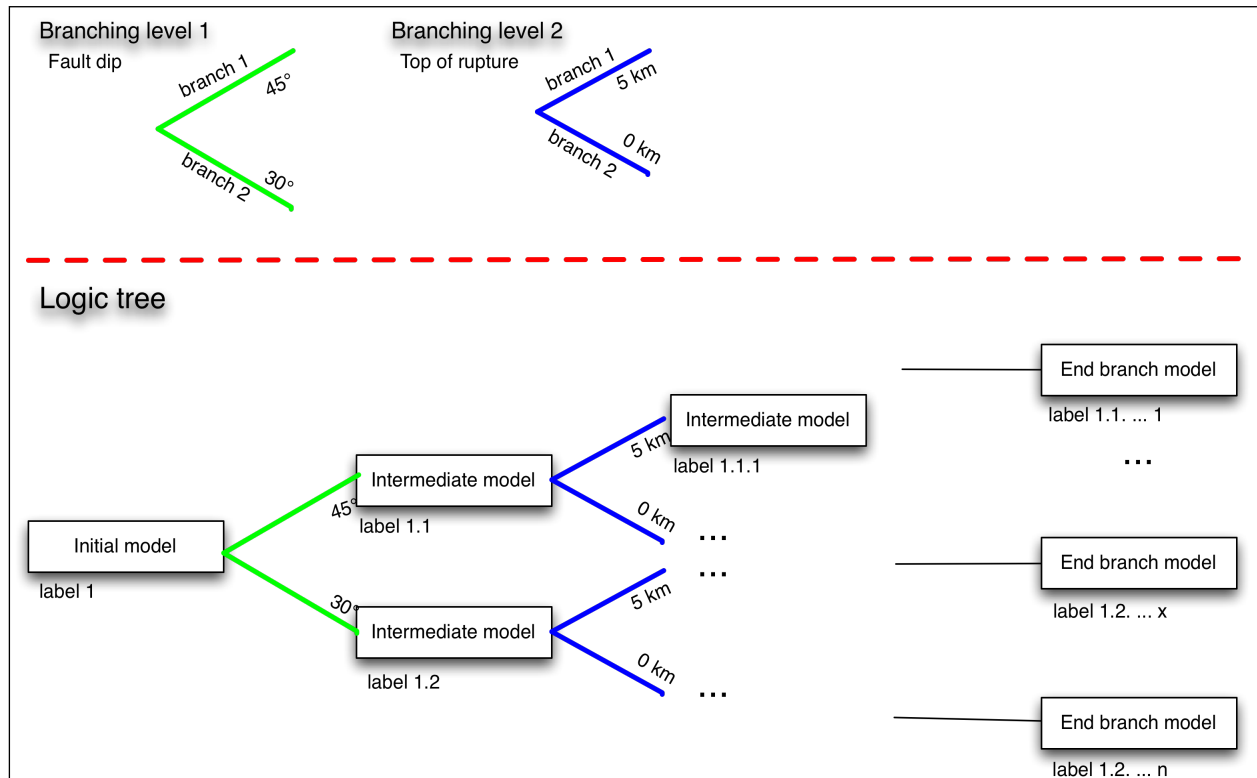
Branching level 1
Fault dip
branch 1
45°
branch 2
30°

Branching level 2
Top of rupture
branch 1
5 km
branch 2
0 km

Logic tree

Initial model
label 1

45°
Intermediate model
label 1.1

30°
Intermediate model
label 1.2

5 km
Intermediate model
label 1.1.1

0 km
...
...
5 km
0 km
...

End branch model
label 1.1. ... 1
...
End branch model
label 1.2. ... x
End branch model
label 1.2. ... n